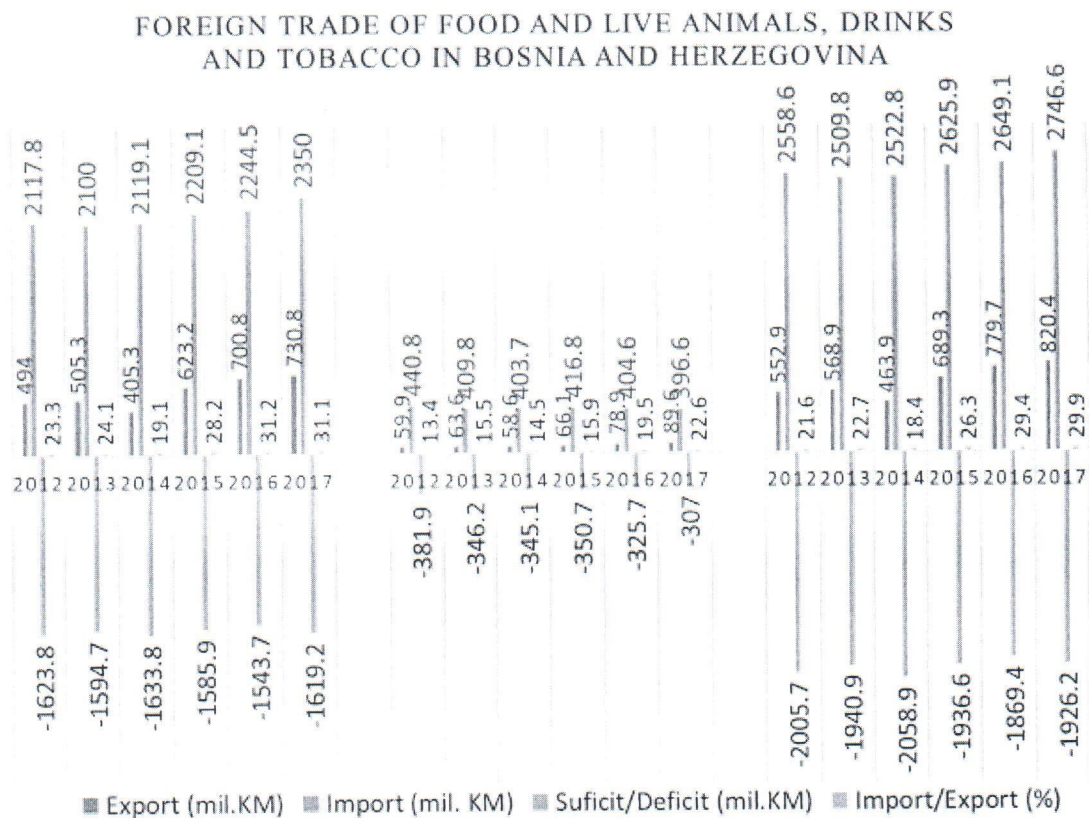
FOREIGN TRADE OF FOOD AND LIVE ANIMALS, DRINKS AND TOBACCO IN BOSNIA AND HERZEGOVINA

494
23.3
2117.8
2012
-1623.8

505.3
24.1
2100
2013
-1594.7

405.3
19.1
2119.1
2014
-1633.8

623.2
28.2
2209.1
2015
-1585.9

700.8
31.2
2244.5
2016
-1543.7

730.8
31.1
2350
2017
-1619.2

59.9
13.4
440.8
2012
-381.9

63.6
15.5
409.8
2013
-346.2

58.6
14.5
403.7
2014
-345.1

66.1
15.9
416.8
2015
-350.7

78.9
19.5
404.6
2016
-325.7

89.6
22.6
396.6
2017
-307

552.9
21.6
2558.6
2012
-2005.7

568.9
22.7
2509.8
2013
-1940.9

463.9
18.4
2522.8
2014
-2058.9

689.3
26.3
2625.9
2015
-1936.6

779.7
29.4
2649.1
2016
-1869.4

820.4
29.9
2746.6
2017
-1926.2

Export (mil.KM) Import (mil. KM) Suficit/Deficit (mil.KM) Import/Export (%)